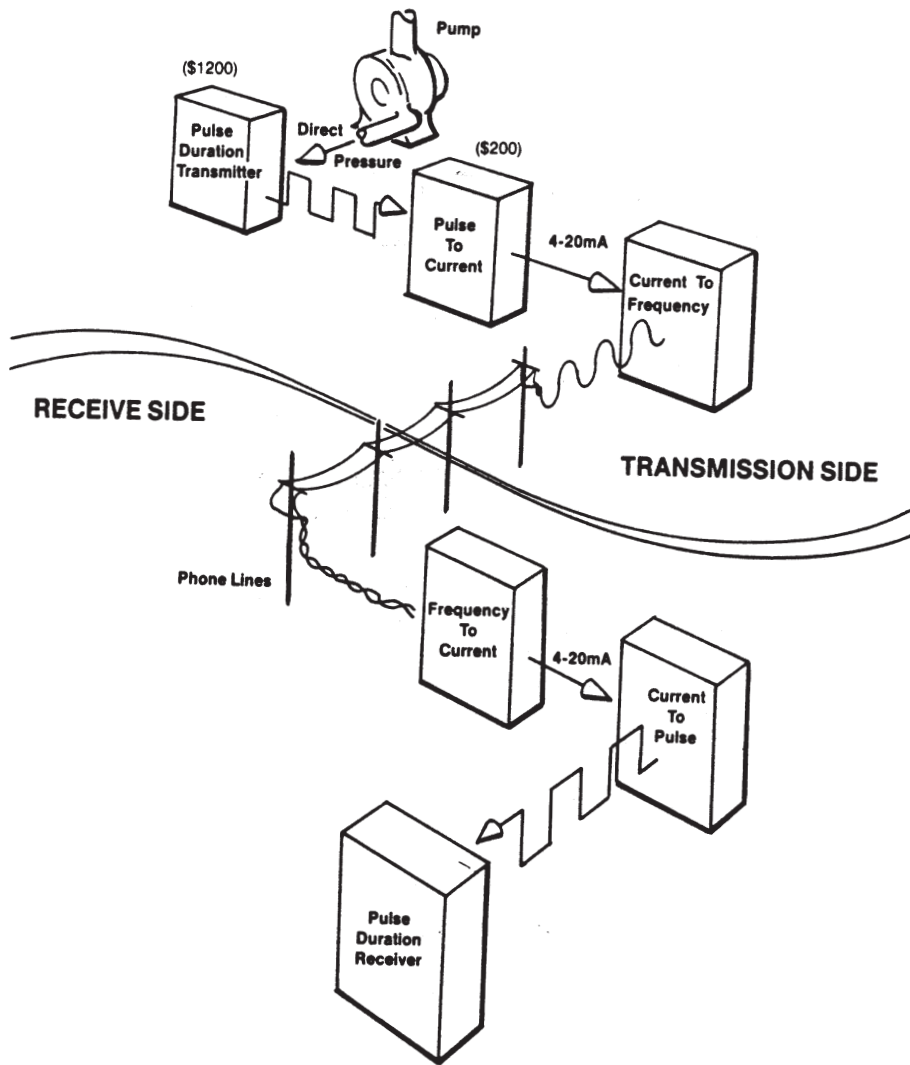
Pump

($1200)

Pulse Duration Transmitter

Direct Pressure

($200)

Pulse To Current

4-20mA

Current To Frequency

RECEIVE SIDE

TRANSMISSION SIDE

Phone Lines

Frequency To Current

4-20mA

Current To Pulse

Pulse Duration Receiver